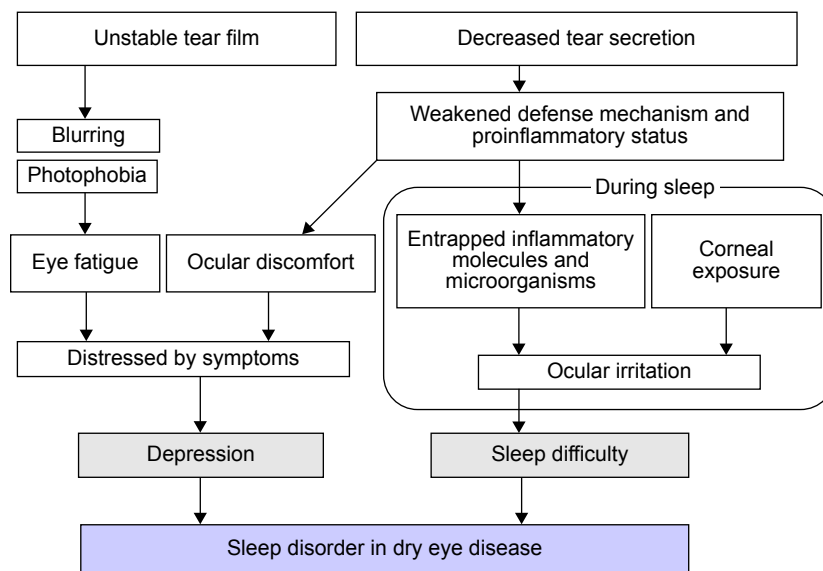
Unstable tear film

Decreased tear secretion

Weakened defense mechanism and proinflammatory status

Blurring

Photophobia

During sleep

Eye fatigue

Ocular discomfort

Entrapped inflammatory molecules and microorganisms

Corneal exposure

Distressed by symptoms

Ocular irritation

Depression

Sleep difficulty

Sleep disorder in dry eye disease